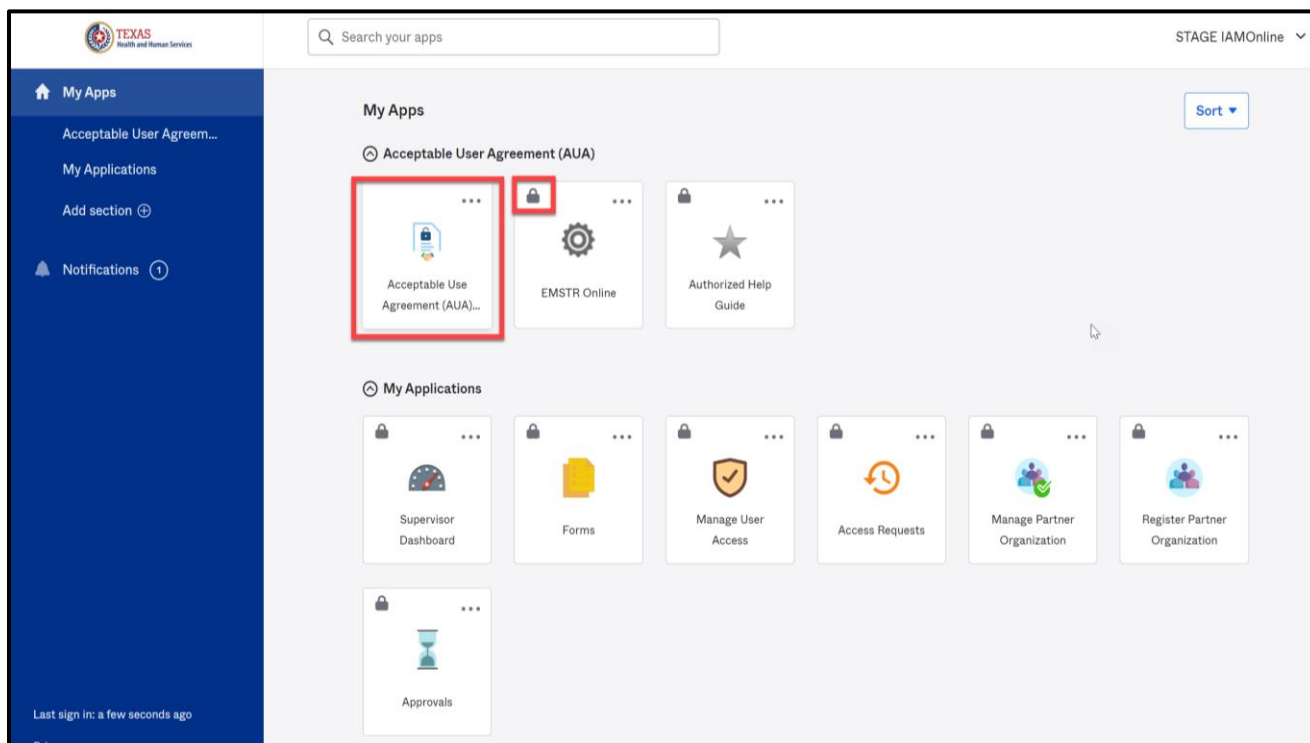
TEXAS
Health and Human Services

Search your apps

STAGE IAMOnline

My Apps

Acceptable User Agreem...

My Applications

Add section ⊕

Notifications 1

Last sign in: a few seconds ago

My Apps

Sort

Acceptable User Agreement (AUA)

Acceptable Use Agreement (AUA)...

EMSTR Online

Authorized Help Guide

My Applications

Supervisor Dashboard

Forms

Manage User Access

Access Requests

Manage Partner Organization

Register Partner Organization

Approvals